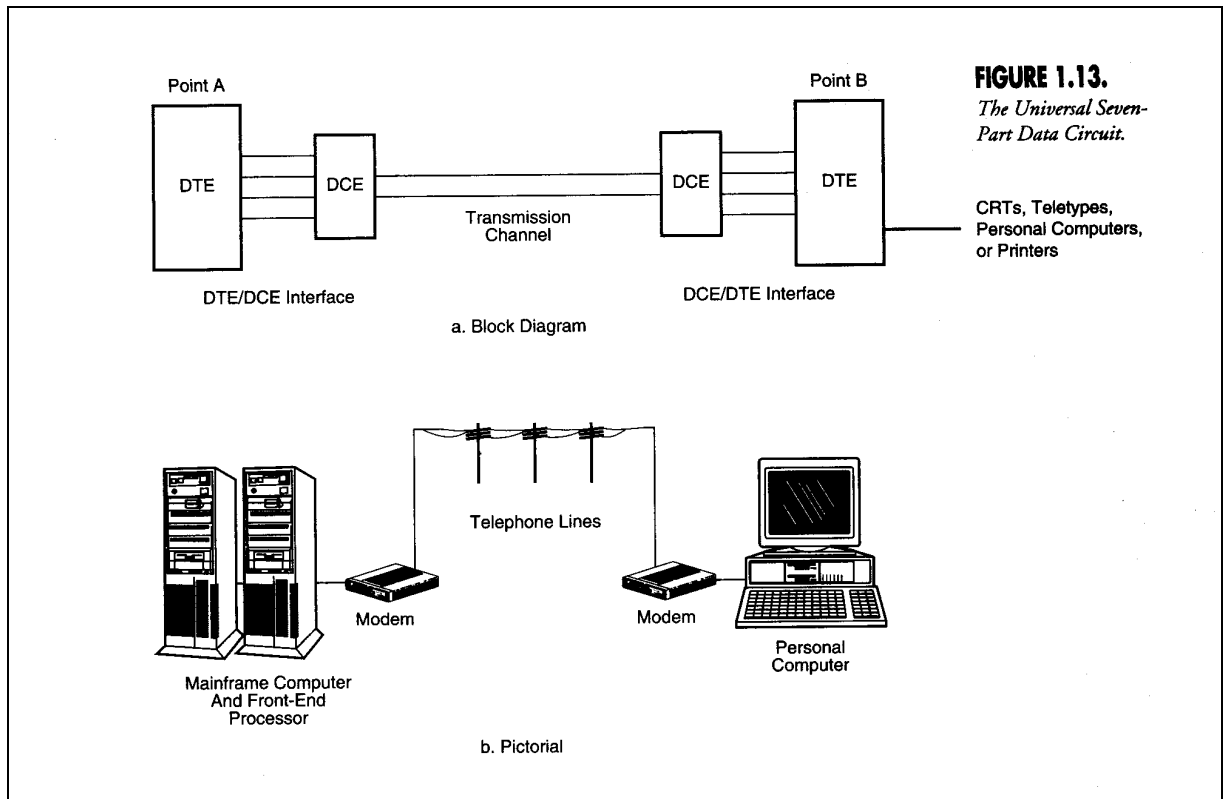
FIGURE 1.13.
The Universal Seven-Part Data Circuit.

Point A

DTE

DCE

Transmission Channel

DCE

Point B

DTE

CRTs, Teletypes, Personal Computers, or Printers

DTE/DCE Interface

DCE/DTE Interface

a. Block Diagram

Telephone Lines

Modem

Modem

Mainframe Computer And Front-End Processor

Personal Computer

b. Pictorial